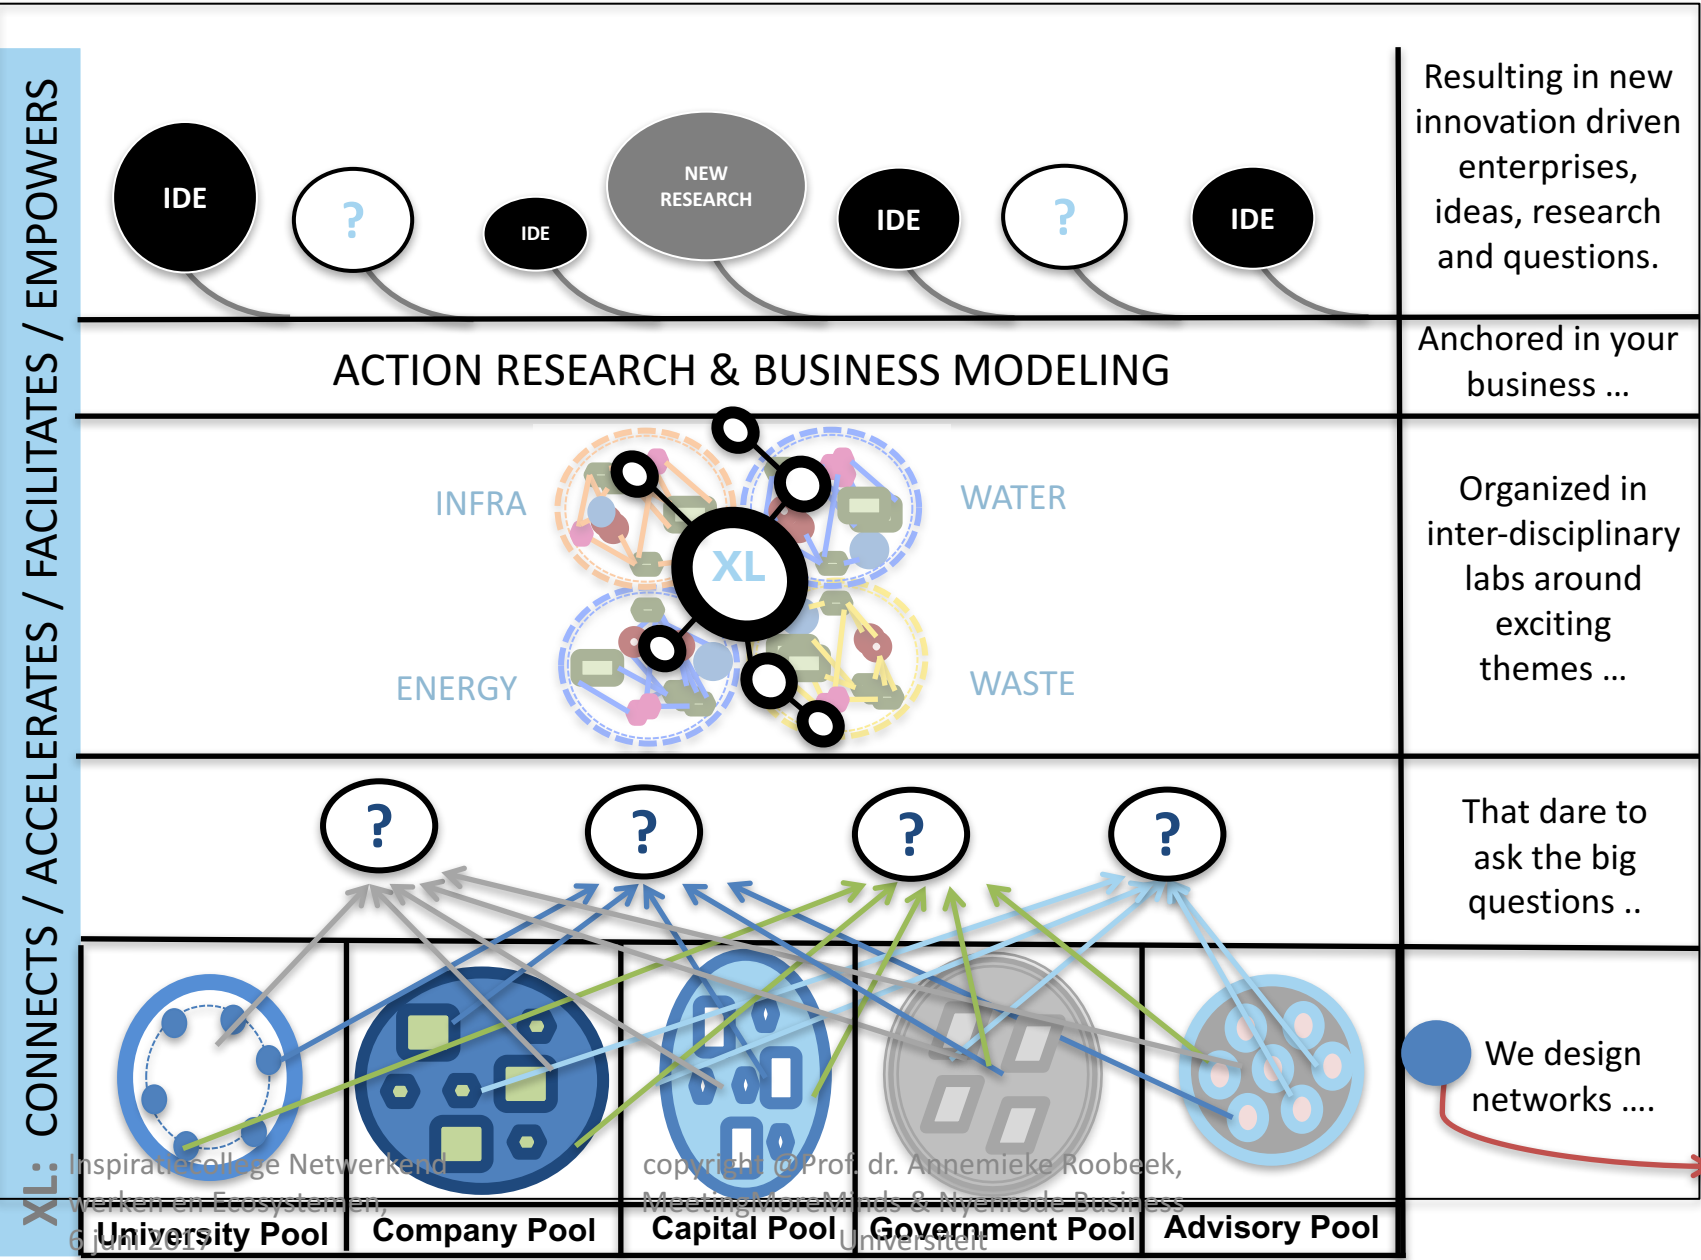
XL: CONNECTS / ACCELERATES / FACILITATES / EMPOWERS

IDE
?
IDE
NEW RESEARCH
IDE
?
IDE

Resulting in new innovation driven enterprises, ideas, research and questions.

ACTION RESEARCH & BUSINESS MODELING

Anchored in your business …

INFRA
WATER
XL
ENERGY
WASTE

Organized in inter-disciplinary labs around exciting themes …

?
?
?
?

That dare to ask the big questions ..

We design networks ….

Inspiratiecollege Netwerkend werken en Ecosystemen, 6 juni 2017

copyright @Prof. dr. Annemieke Roobeek, MeetingMoreMinds & Nyenrode Business Universiteit

University Pool
Company Pool
Capital Pool
Government Pool
Advisory Pool